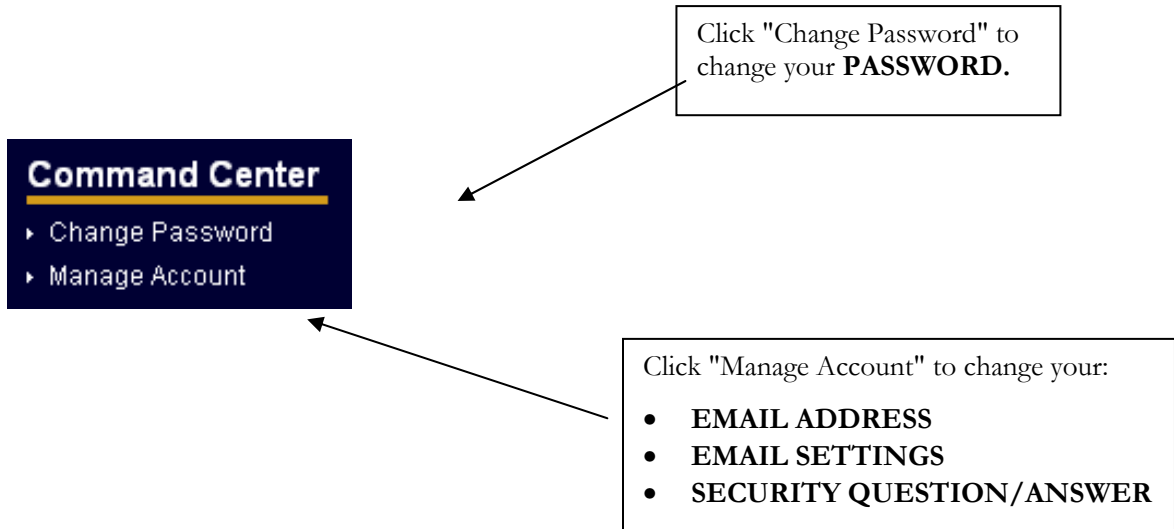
Click "Change Password" to change your **PASSWORD.**

Command Center

▸ Change Password

▸ Manage Account

Click "Manage Account" to change your:

- **EMAIL ADDRESS**
- **EMAIL SETTINGS**
- **SECURITY QUESTION/ANSWER**